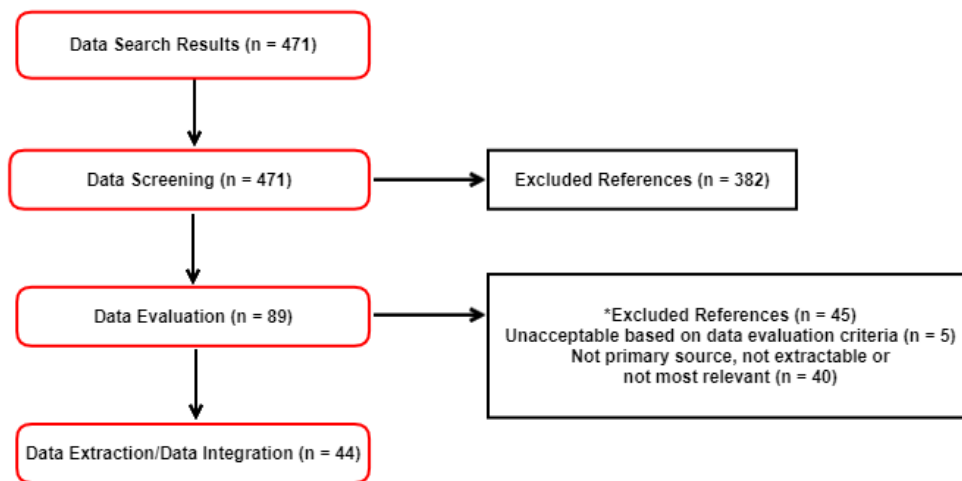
Data Search Results (n = 471)

Data Screening (n = 471)

Excluded References (n = 382)

Data Evaluation (n = 89)

*Excluded References (n = 45)
Unacceptable based on data evaluation criteria (n = 5)
Not primary source, not extractable or not most relevant (n = 40)

Data Extraction/Data Integration (n = 44)